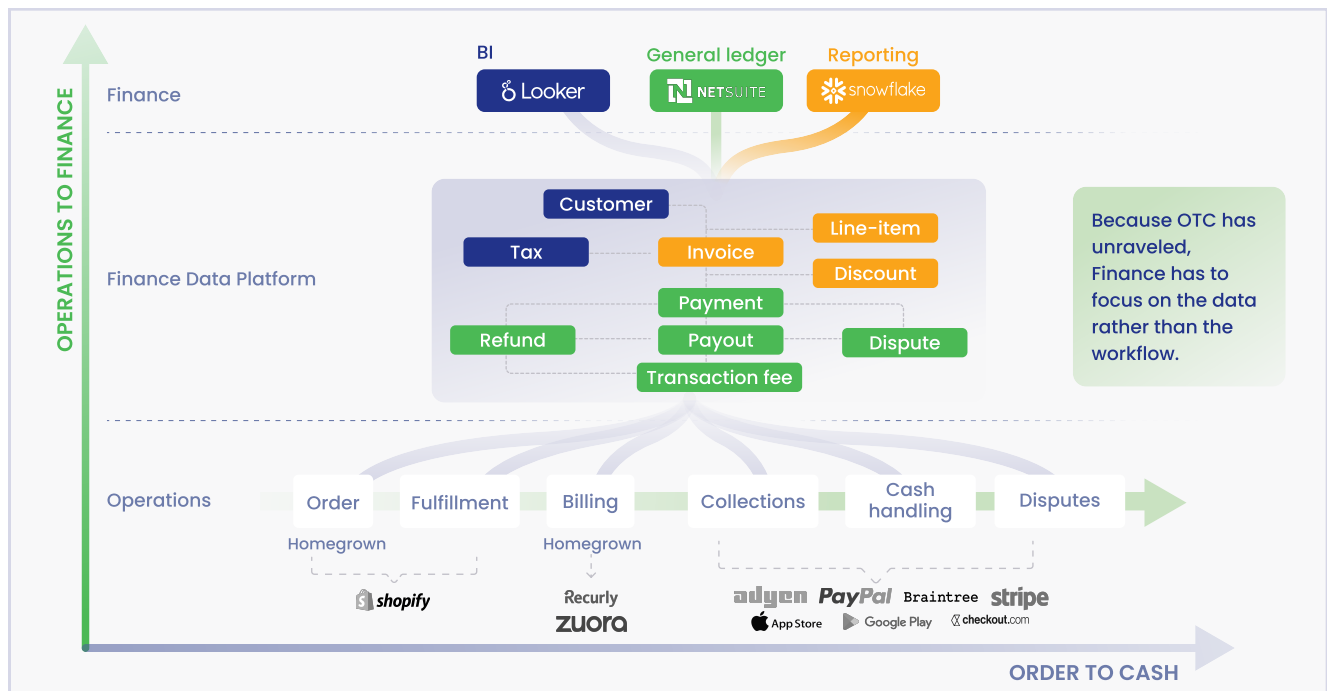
OPERATIONS TO FINANCE

BI
Looker

General ledger
NETSUITE

Reporting
snowflake

Finance

Finance Data Platform

Customer
Tax
Invoice
Line-item
Discount
Payment
Refund
Payout
Dispute
Transaction fee

Because OTC has unraveled, Finance has to focus on the data rather than the workflow.

Operations

Order
Fulfillment
Billing
Collections
Cash handling
Disputes

Homegrown
shopify

Homegrown
Recurly
zuora

adyen
PayPal
Braintree
stripe
App Store
Google Play
checkout.com

ORDER TO CASH